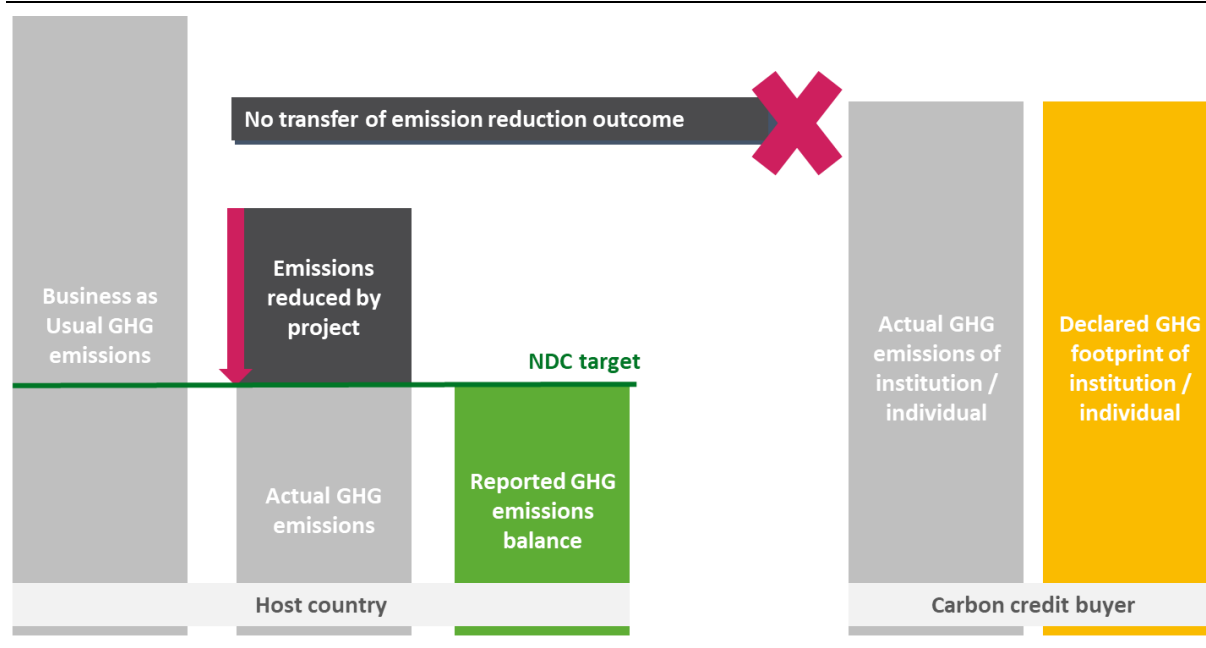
No transfer of emission reduction outcome

Business as Usual GHG emissions

Emissions reduced by project

NDC target

Actual GHG emissions

Reported GHG emissions balance

Actual GHG emissions of institution / individual

Declared GHG footprint of institution / individual

Host country

Carbon credit buyer